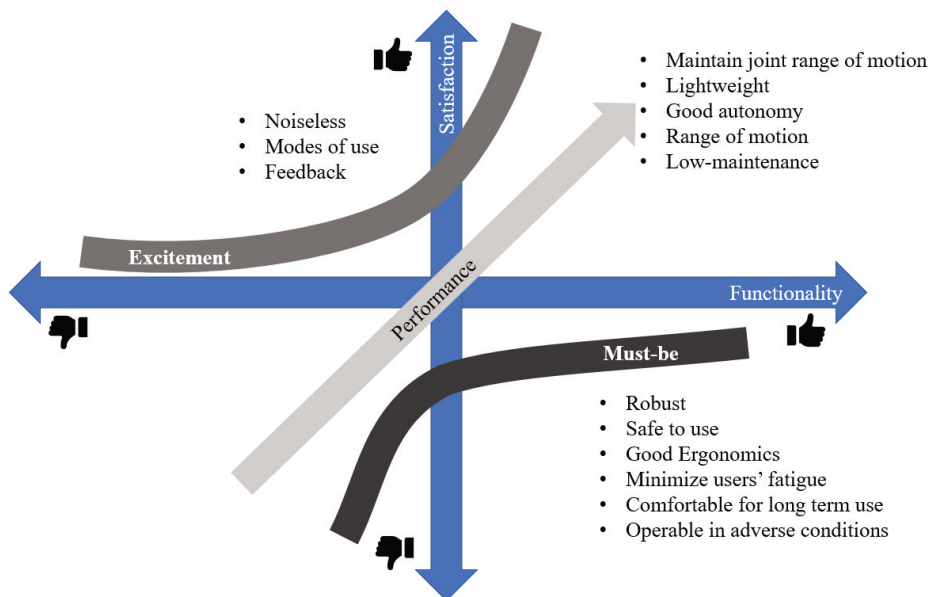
Satisfaction

- Maintain joint range of motion
- Lightweight
- Good autonomy
- Range of motion
- Low-maintenance

- Noiseless
- Modes of use
- Feedback

Excitement

Performance

Functionality

Must-be

- Robust
- Safe to use
- Good Ergonomics
- Minimize users' fatigue
- Comfortable for long term use
- Operable in adverse conditions